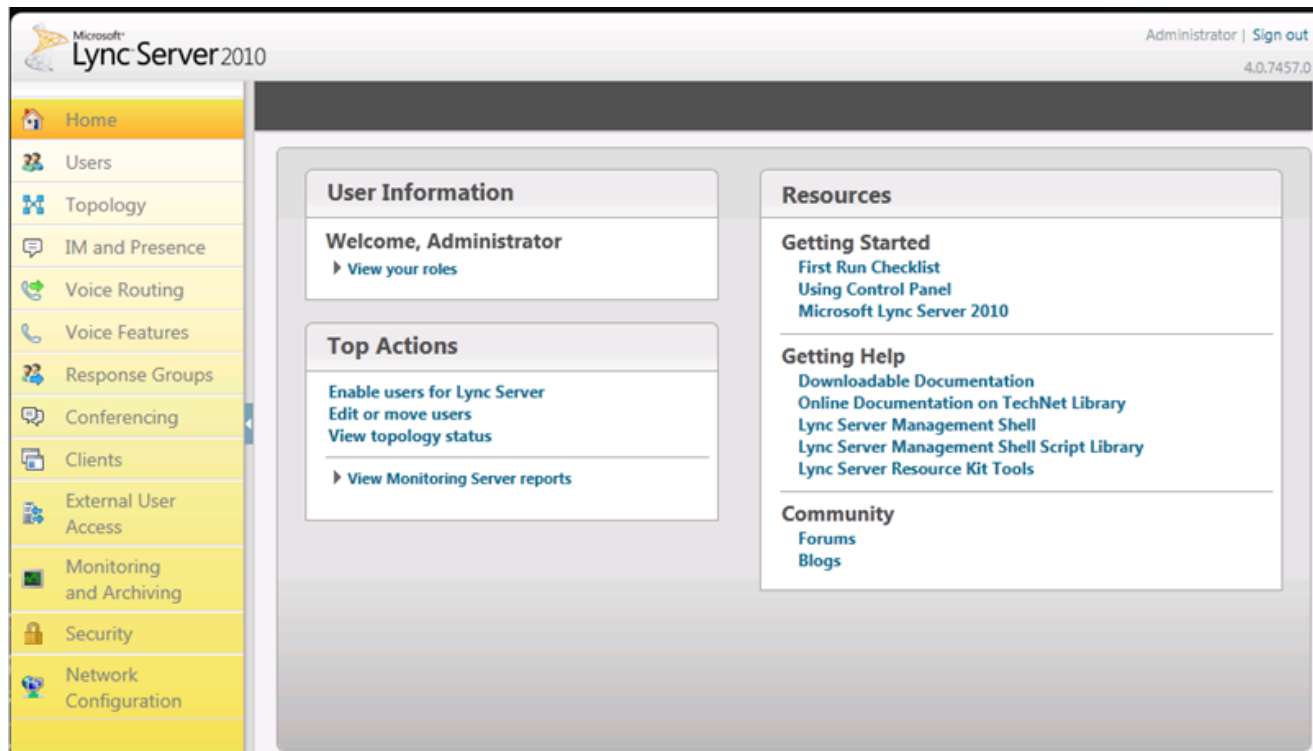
Microsoft Lync Server 2010

Administrator | Sign out
4.0.7457.0

Home
Users
Topology
IM and Presence
Voice Routing
Voice Features
Response Groups
Conferencing
Clients
External User Access
Monitoring and Archiving
Security
Network Configuration

User Information

Welcome, Administrator
View your roles

Top Actions

Enable users for Lync Server
Edit or move users
View topology status

View Monitoring Server reports

Resources

Getting Started
First Run Checklist
Using Control Panel
Microsoft Lync Server 2010

Getting Help
Downloadable Documentation
Online Documentation on TechNet Library
Lync Server Management Shell
Lync Server Management Shell Script Library
Lync Server Resource Kit Tools

Community
Forums
Blogs